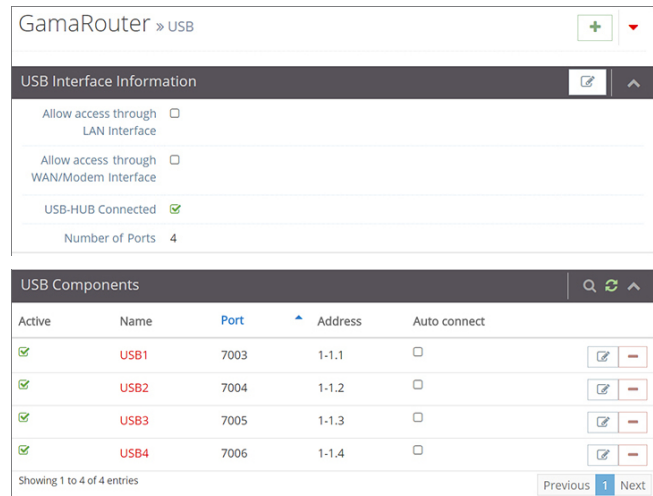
GamaRouter » USB

USB Interface Information

Allow access through LAN Interface

Allow access through WAN/Modem Interface

USB-HUB Connected

Number of Ports 4

USB Components

| Active | Name | Port | Address | Auto connect |
|---|---|---|---|---|
| | USB1 | 7003 | 1-1.1 | |
| | USB2 | 7004 | 1-1.2 | |
| | USB3 | 7005 | 1-1.3 | |
| | USB4 | 7006 | 1-1.4 | |

Showing 1 to 4 of 4 entries

Previous 1 Next